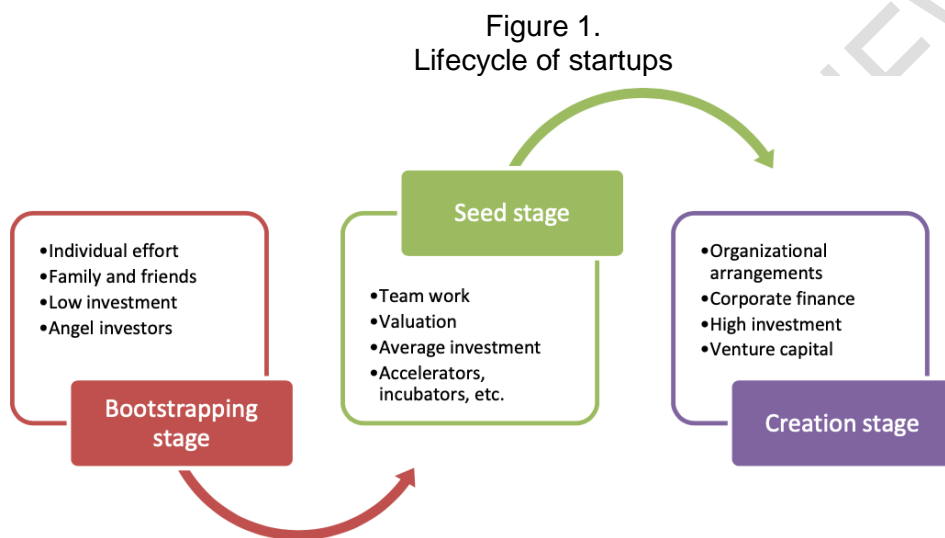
Figure 1.
Lifecycle of startups

•Individual effort
•Family and friends
•Low investment
•Angel investors

Bootstrapping stage

Seed stage

•Team work
•Valuation
•Average investment
•Accelerators, incubators, etc.

•Organizational arrangements
•Corporate finance
•High investment
•Venture capital

Creation stage